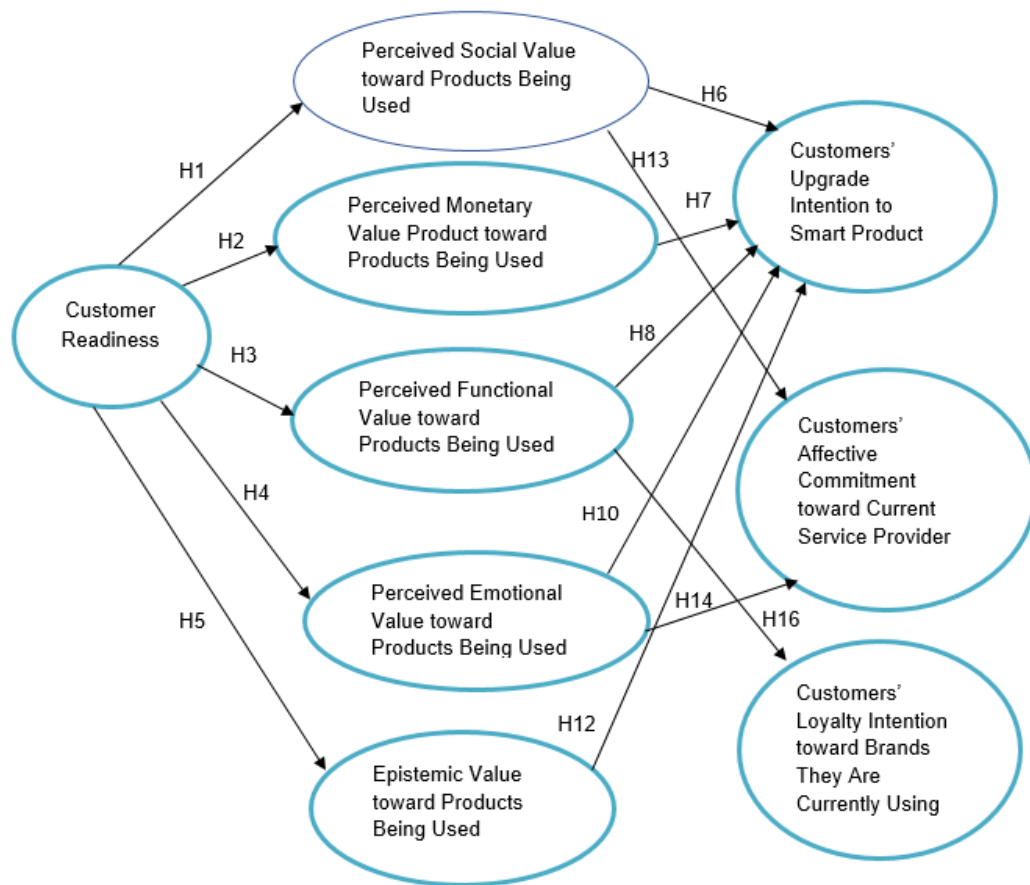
Perceived Social Value toward Products Being Used

H6

H13

Customers' Upgrade Intention to Smart Product

H1

Perceived Monetary Value Product toward Products Being Used

H7

H2

Customer Readiness

H8

H3

Perceived Functional Value toward Products Being Used

Customers' Affective Commitment toward Current Service Provider

H4

H10

Perceived Emotional Value toward Products Being Used

H14

H16

H5

Customers' Loyalty Intention toward Brands They Are Currently Using

H12

Epistemic Value toward Products Being Used